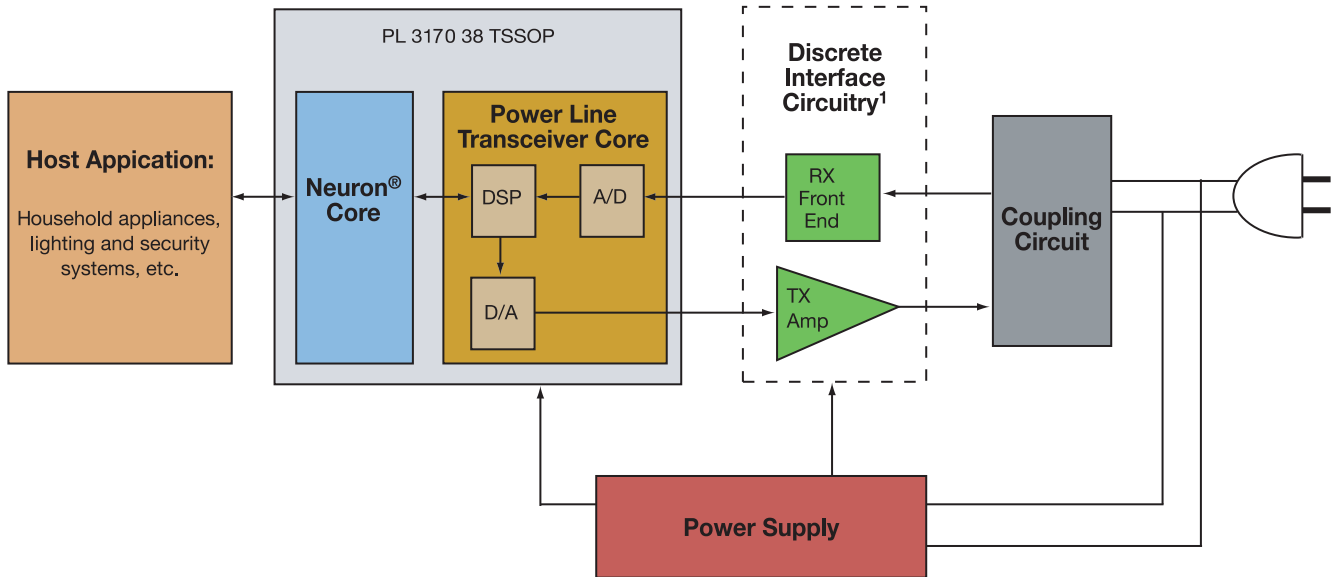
PL 3170 38 TSSOP

Host Appication:

Household appliances, lighting and security systems, etc.

Neuron® Core

Power Line Transceiver Core

DSP

A/D

D/A

Discrete Interface Circuitry$^1$

RX Front End

TX Amp

Coupling Circuit

Power Supply